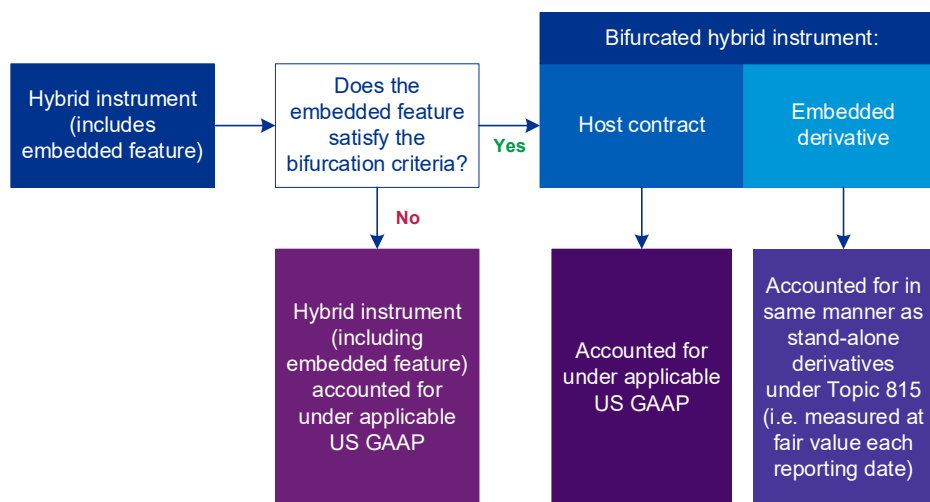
Hybrid instrument (includes embedded feature)

Does the embedded feature satisfy the bifurcation criteria?

Yes

No

Bifurcated hybrid instrument:

Host contract

Embedded derivative

Hybrid instrument (including embedded feature) accounted for under applicable US GAAP

Accounted for under applicable US GAAP

Accounted for in same manner as stand-alone derivatives under Topic 815 (i.e. measured at fair value each reporting date)